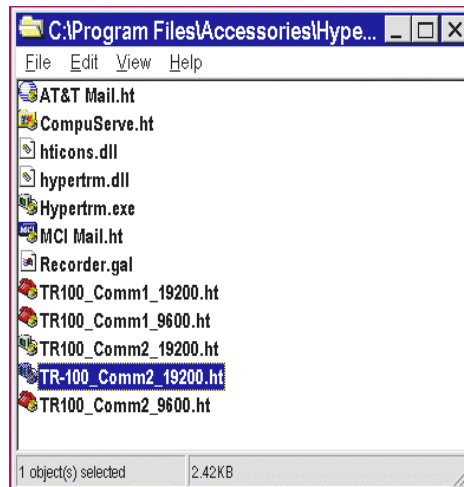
C:\Program Files\Accessories\Hype...

File Edit View Help

AT&T Mail.ht
CompuServe.ht
hticons.dll
hypertrm.dll
Hypertrm.exe
MCI Mail.ht
Recorder.gal
TR100_Comm1_19200.ht
TR100_Comm1_9600.ht
TR100_Comm2_19200.ht
TR-100_Comm2_19200.ht
TR100_Comm2_9600.ht

1 object(s) selected
2.42KB